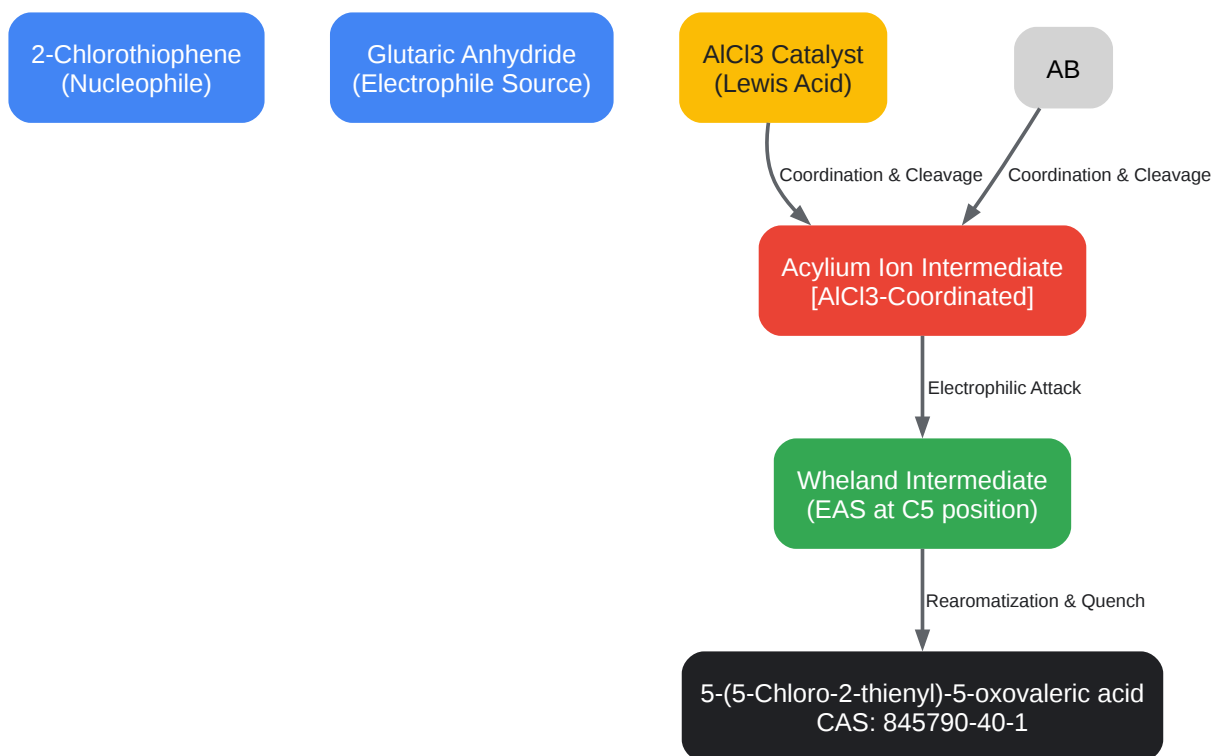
2-Chlorothiophene (Nucleophile)

Glutaric Anhydride (Electrophile Source)

AlCl3 Catalyst (Lewis Acid)

AB

Coordination & Cleavage

Coordination & Cleavage

Acylium Ion Intermediate [AlCl3-Coordinated]

Electrophilic Attack

Wheland Intermediate (EAS at C5 position)

Rearomatization & Quench

5-(5-Chloro-2-thienyl)-5-oxovaleric acid CAS: 845790-40-1